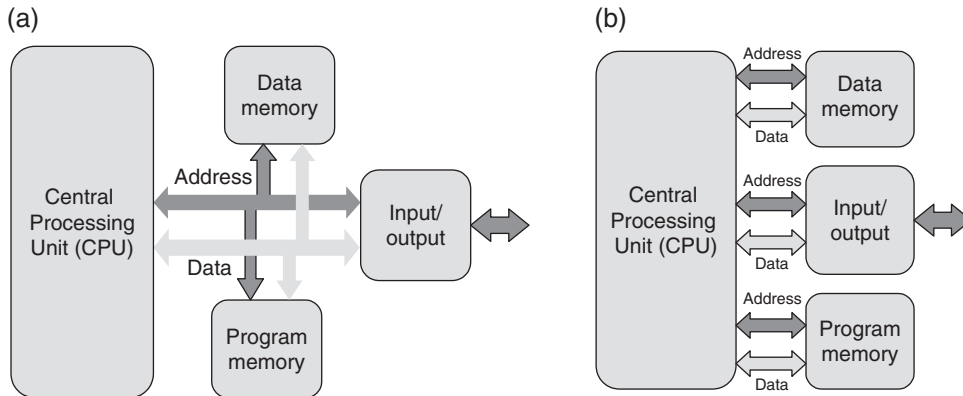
(a)

Central Processing Unit (CPU)

Data memory

Address

Data

Input/ output

Program memory

(b)

Central Processing Unit (CPU)

Address

Data

Data memory

Address

Data

Input/ output

Address

Data

Program memory